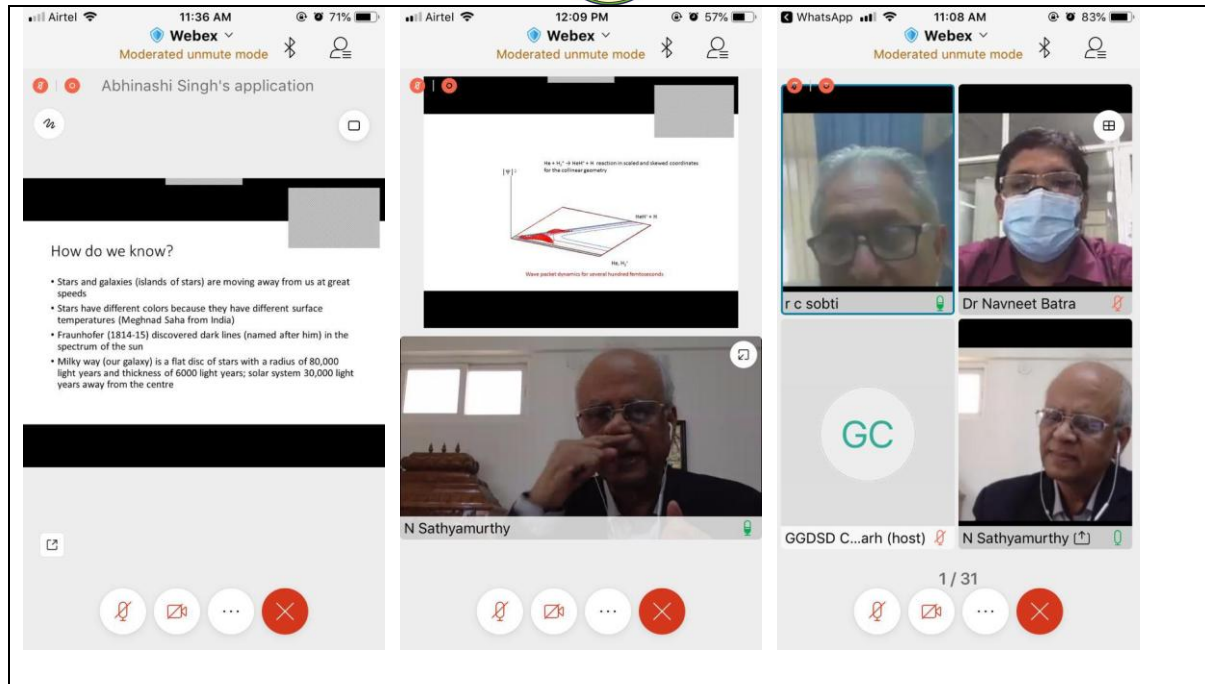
Airtel 11:36 AM 71%
Webex
Moderated unmute mode

Abhinashi Singh's application

How do we know?

• Stars and galaxies (islands of stars) are moving away from us at great speeds
• Stars have different colors because they have different surface temperatures (Meghnad Saha from India)
• Fraunhofer (1814-15) discovered dark lines (named after him) in the spectrum of the sun
• Milky way (our galaxy) is a flat disc of stars with a radius of 80,000 light years and thickness of 6000 light years; solar system 30,000 light years away from the centre

Airtel 12:09 PM 57%
Webex
Moderated unmute mode

He + $H_2^+$ → HeH$^+$ + H reaction in scaled and skewed coordinates for the collinear geometry
$|\psi|^2$
HeH$^+$ + H
He, $H_2^+$
Wave packet dynamics for several hundred femtoseconds

N Sathyamurthy

WhatsApp 11:08 AM 83%
Webex
Moderated unmute mode

r c sobti
Dr Navneet Batra
GC
GGDSD C...arh (host)
N Sathyamurthy
1 / 31